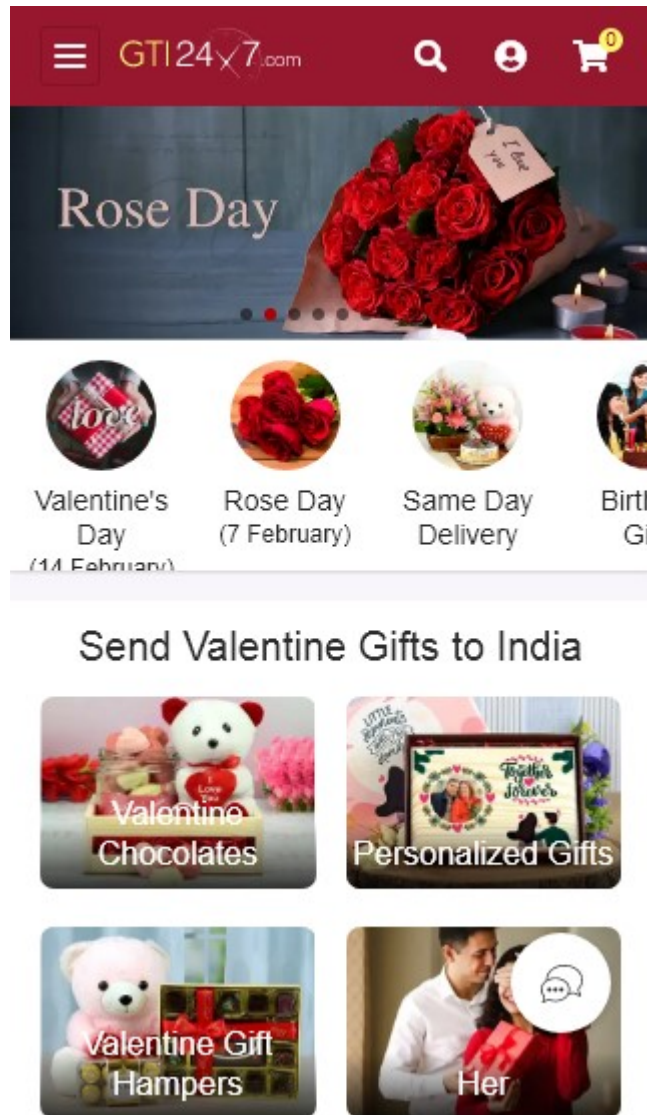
GTI24x7.com

0

Rose Day

I love you

love

Valentine's Day (14 February)

Rose Day (7 February)

Same Day Delivery

Birth Gi

Send Valentine Gifts to India

I Love You

Valentine Chocolates

Together forever

Personalized Gifts

Valentine Gift Hampers

Her